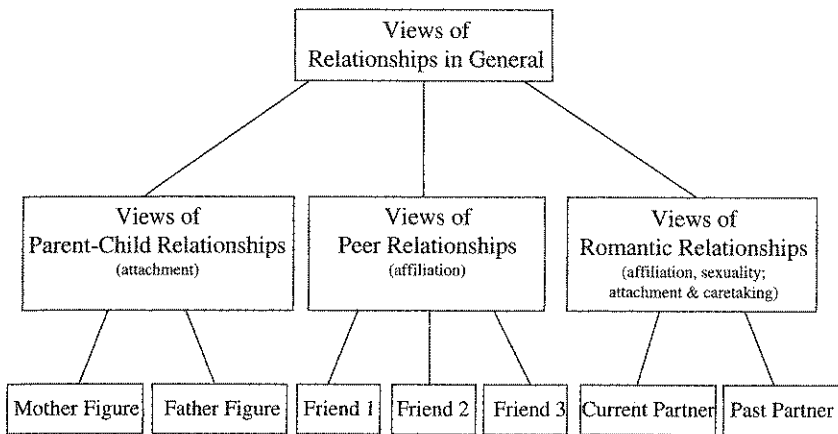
Views of Relationships in General

Views of Parent-Child Relationships (attachment)

Views of Peer Relationships (affiliation)

Views of Romantic Relationships (affiliation, sexuality; attachment & caretaking)

Mother Figure

Father Figure

Friend 1

Friend 2

Friend 3

Current Partner

Past Partner